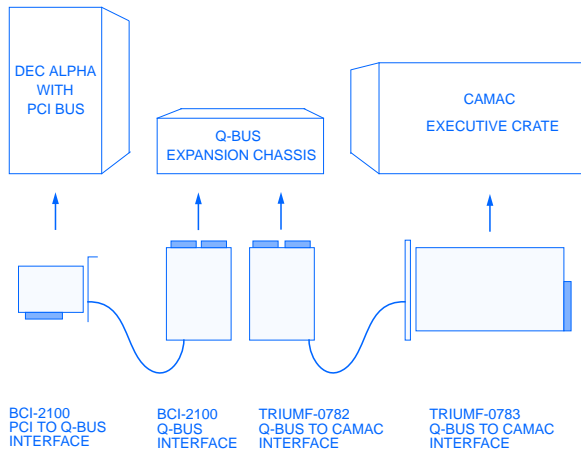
DEC ALPHA WITH PCI BUS

Q-BUS EXPANSION CHASSIS

CAMAC EXECUTIVE CRATE

BCI-2100 PCI TO Q-BUS INTERFACE

BCI-2100 Q-BUS INTERFACE

TRIUMF-0782 Q-BUS TO CAMAC INTERFACE

TRIUMF-0783 Q-BUS TO CAMAC INTERFACE